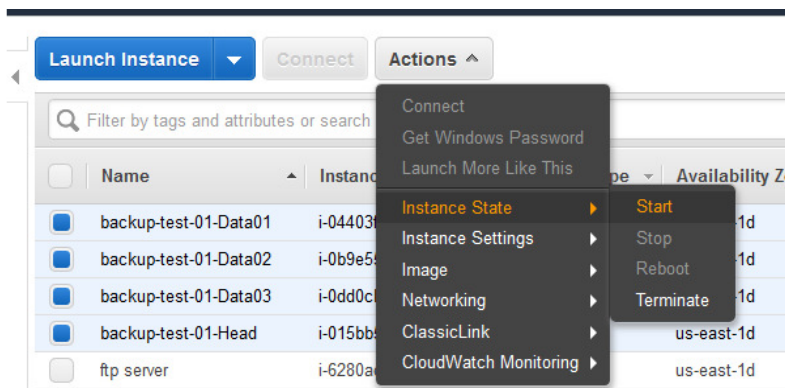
Launch Instance
Connect
Actions

Filter by tags and attributes or search

| | Name | Instanc | pe | Availability Z |
|---|---|---|---|---|
| | backup-test-01-Data01 | i-04403 | | 1d |
| | backup-test-01-Data02 | i-0b9e5 | | 1d |
| | backup-test-01-Data03 | i-0dd0c | | 1d |
| | backup-test-01-Head | i-015bb | | us-east-1d |
| | ftp server | i-6280a | | us-east-1d |

Connect
Get Windows Password
Launch More Like This
Instance State
Instance Settings
Image
Networking
ClassicLink
CloudWatch Monitoring

Start
Stop
Reboot
Terminate